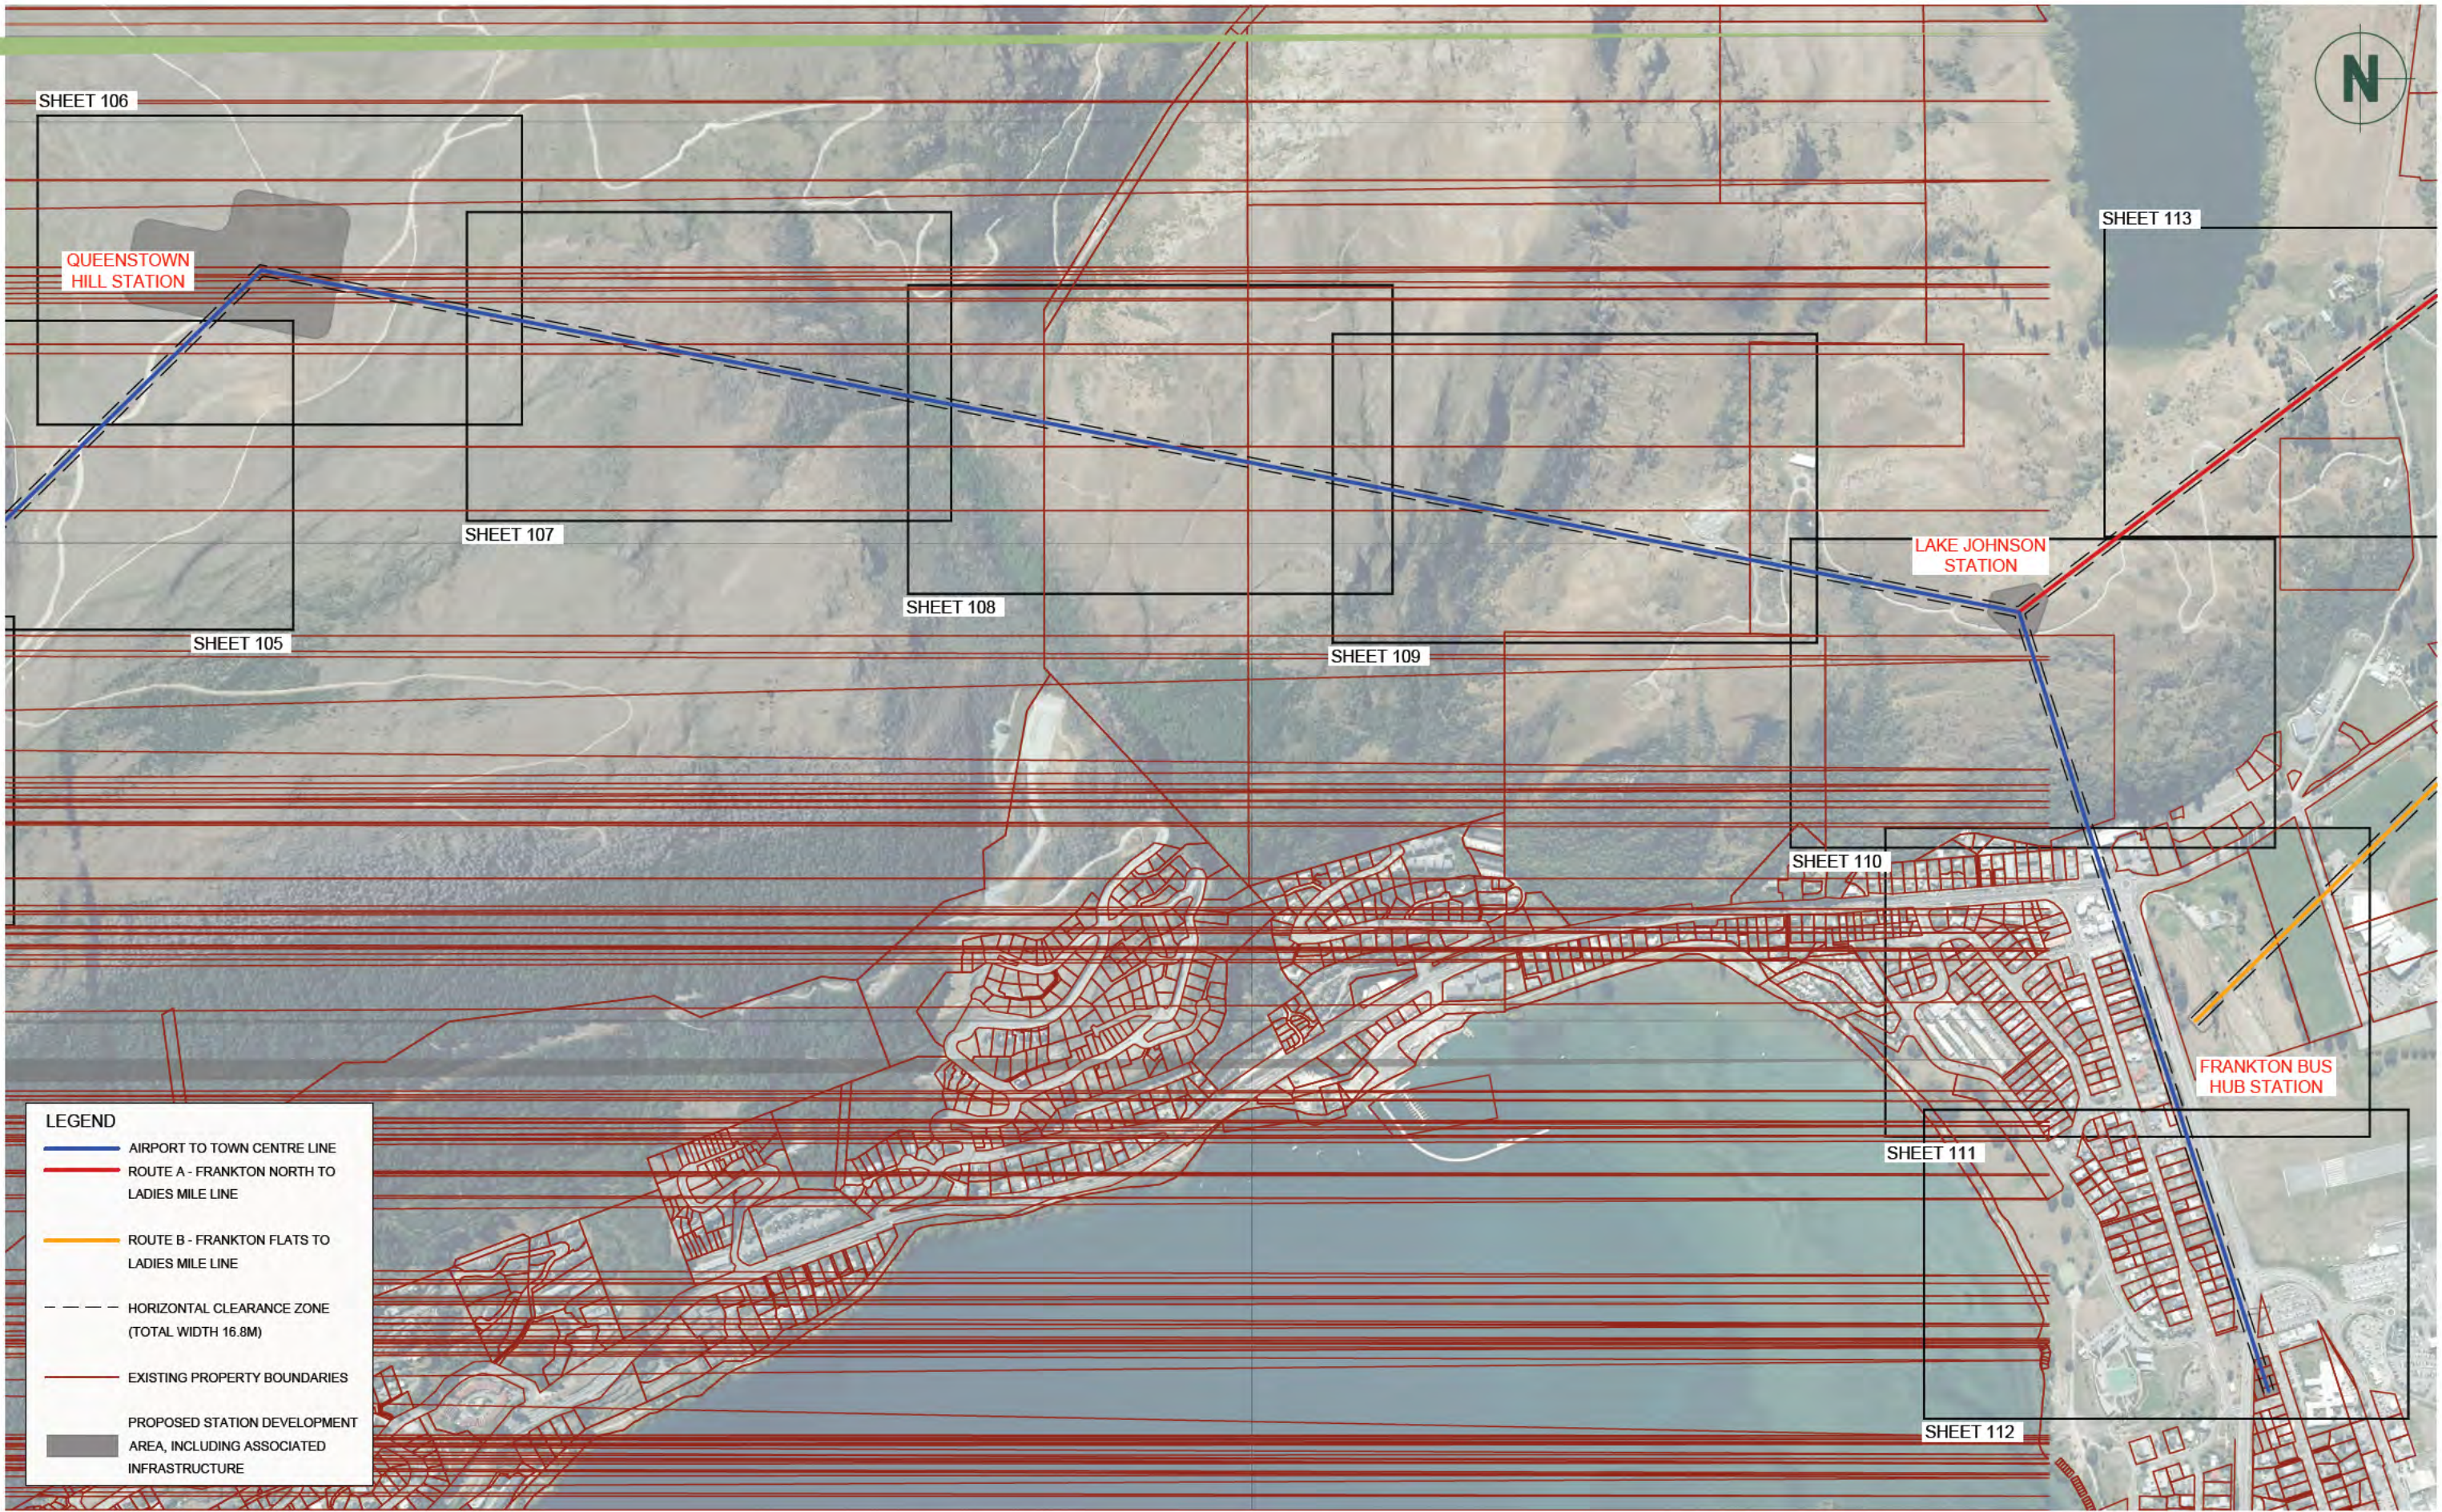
N

SHEET 106

QUEENSTOWN HILL STATION

SHEET 107

SHEET 105

SHEET 108

SHEET 109

SHEET 113

LAKE JOHNSON STATION

SHEET 110

FRANKTON BUS HUB STATION

SHEET 111

SHEET 112

LEGEND

AIRPORT TO TOWN CENTRE LINE

ROUTE A - FRANKTON NORTH TO LADIES MILE LINE

ROUTE B - FRANKTON FLATS TO LADIES MILE LINE

HORIZONTAL CLEARANCE ZONE (TOTAL WIDTH 16.8M)

EXISTING PROPERTY BOUNDARIES

PROPOSED STATION DEVELOPMENT AREA, INCLUDING ASSOCIATED INFRASTRUCTURE